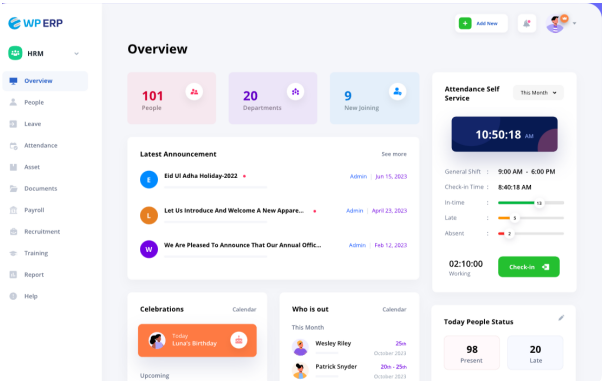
WP ERP

HRM

Overview
People
Leave
Attendance
Asset
Documents
Payroll
Recruitment
Training
Report
Help

Add New

Overview

101
People

20
Departments

9
New Joining

Latest Announcement
See more

E Eid Ul Adha Holiday-2022
Admin | Jun 15, 2023

L Let Us Introduce And Welcome A New Appare...
Admin | April 23, 2023

W We Are Pleased To Announce That Our Annual Offic...
Admin | Feb 12, 2023

Attendance Self Service
This Month

10:50:18 AM

General Shift : 9:00 AM - 6:00 PM
Check-in Time : 8:40:18 AM
In-time : 12
Late : 5
Absent : 2

02:10:00
Working

Check-in

Celebrations
Calendar

Today
Luna's Birthday

Upcoming

Who is out
Calendar

This Month

Wesley Riley
25th
October 2023

Patrick Snyder
20th - 25th
October 2023

Today People Status

98
Present

20
Late